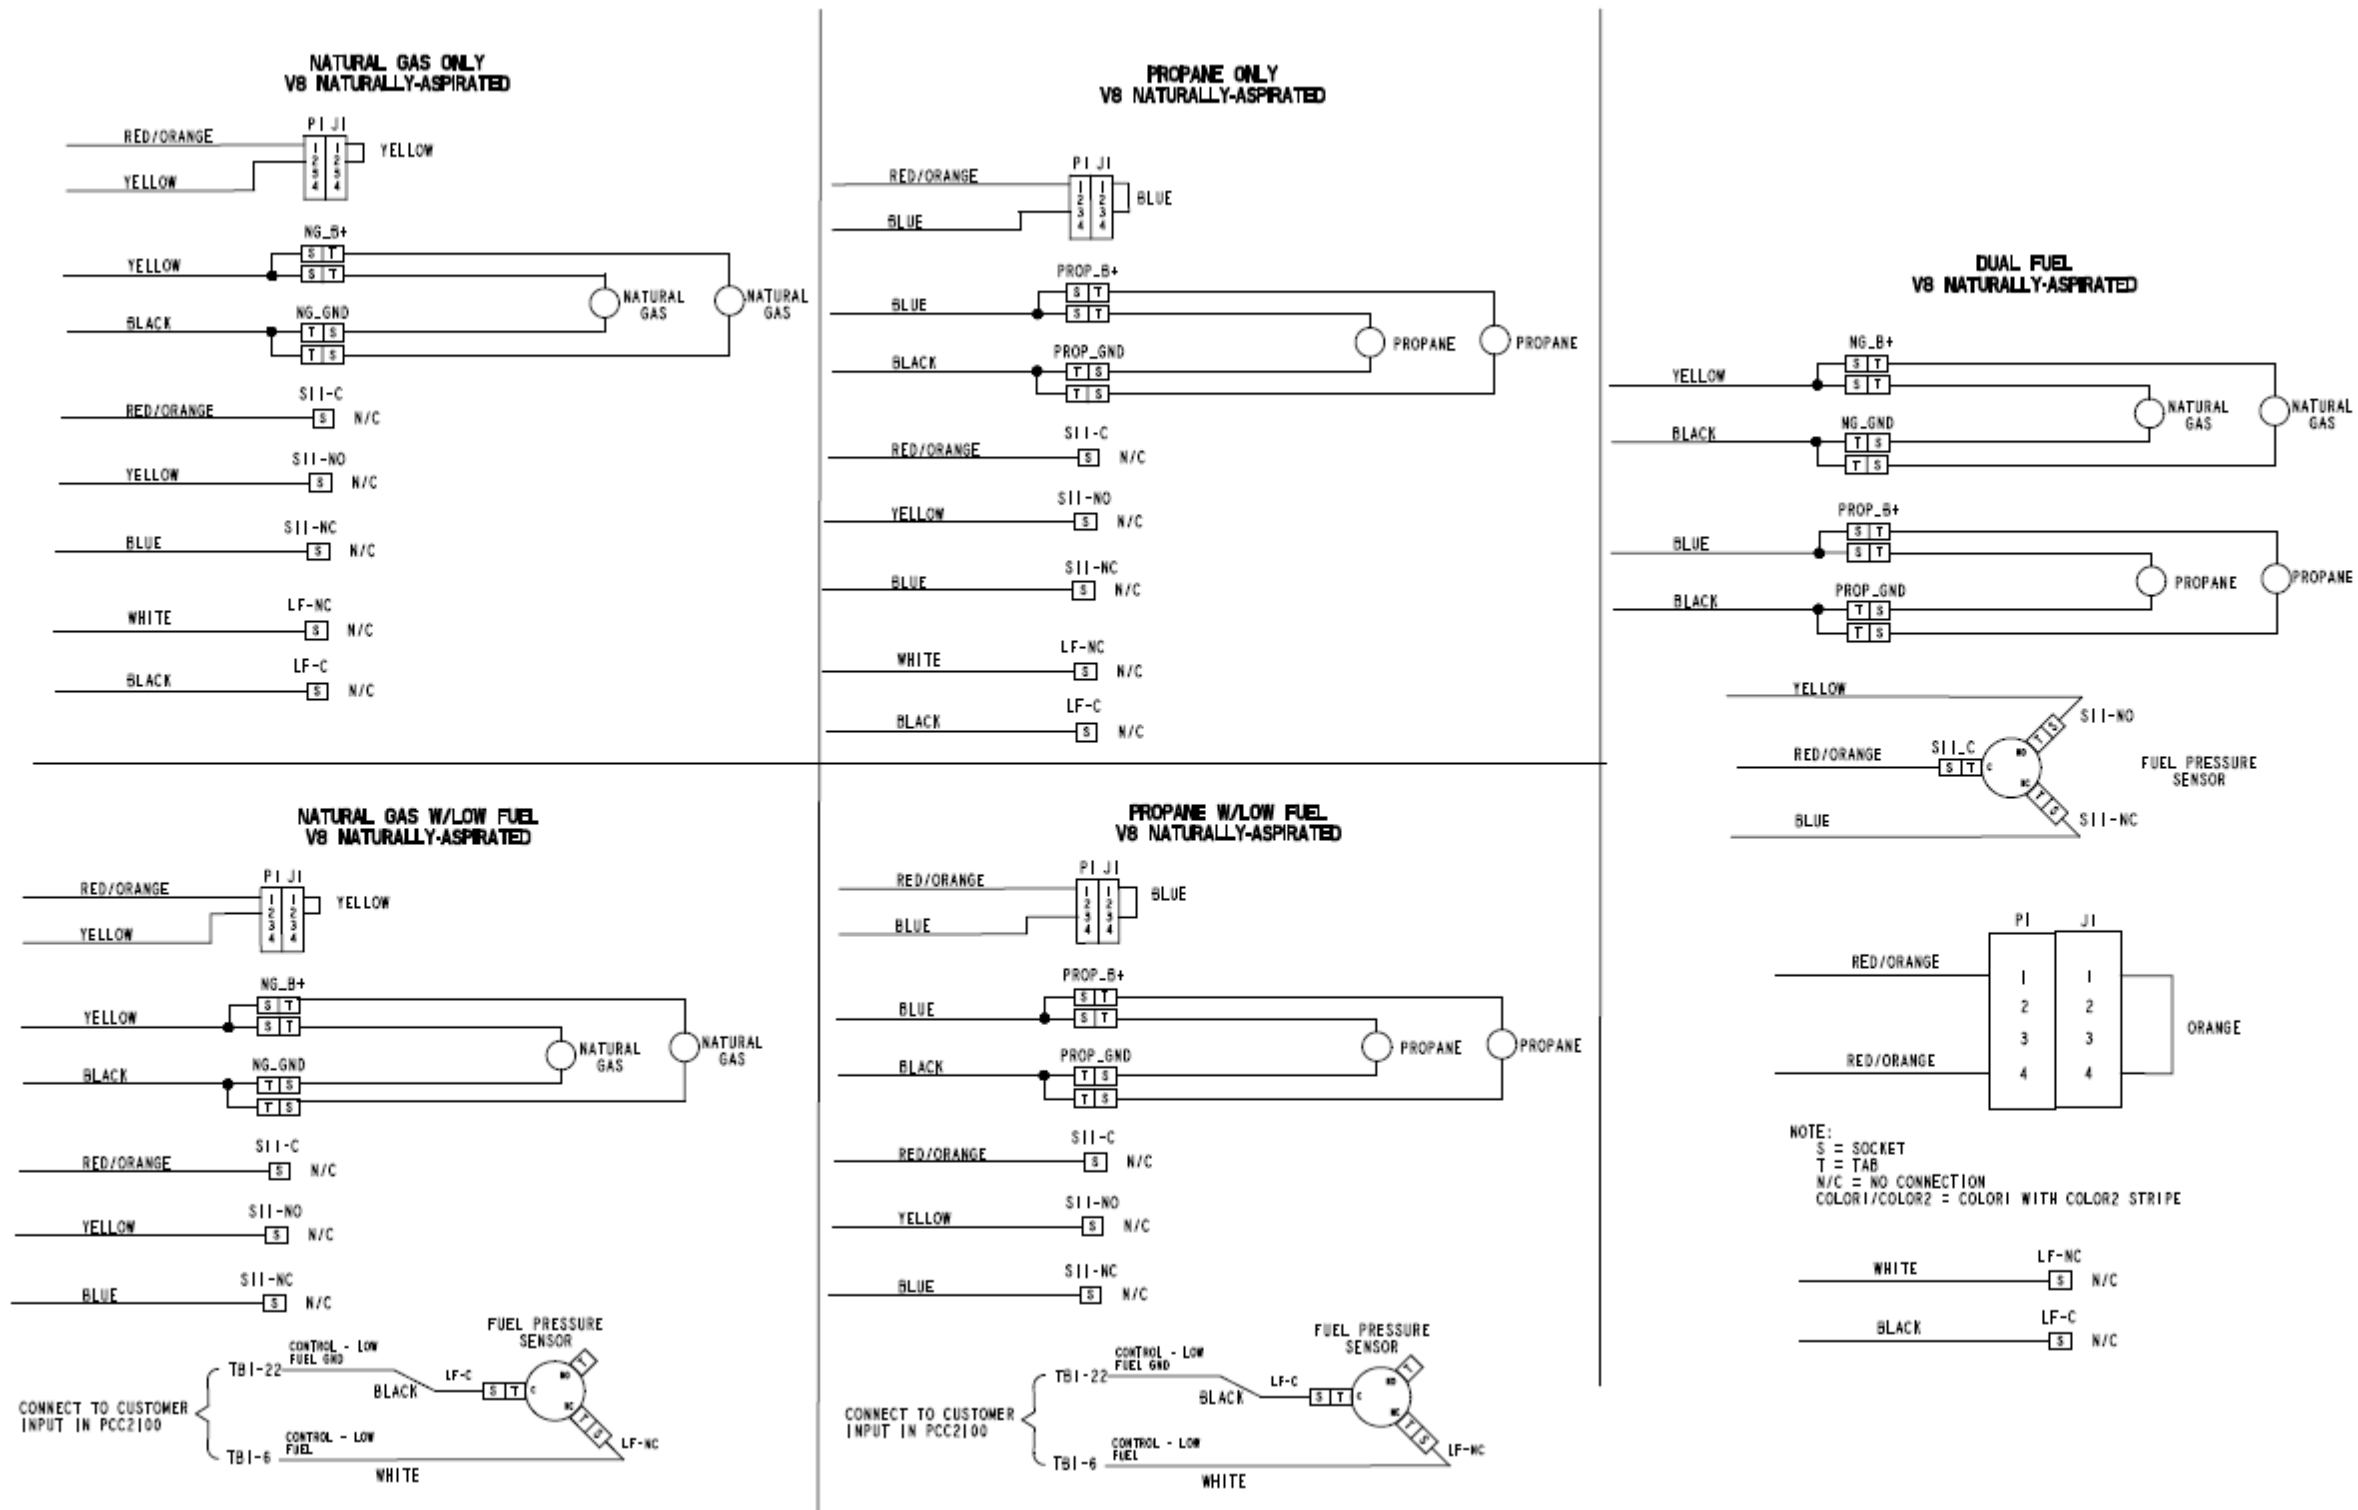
NATURAL GAS ONLY
V8 NATURALLY-ASPIRATED

RED/ORANGE
YELLOW
P1 J1
1 2 3 4
1 2 3 4
YELLOW

NG_B+
S T
S T
YELLOW
BLACK
NG_GND
T S
T S
NATURAL GAS
NATURAL GAS

RED/ORANGE S11-C S N/C
YELLOW S11-NO S N/C
BLUE S11-NC S N/C
WHITE LF-NC S N/C
BLACK LF-C S N/C

PROPANE ONLY
V8 NATURALLY-ASPIRATED

RED/ORANGE
BLUE
P1 J1
1 2 3 4
1 2 3 4
BLUE

PROP_B+
S T
S T
BLUE
BLACK
PROP_GND
T S
T S
PROPANE
PROPANE

RED/ORANGE S11-C S N/C
YELLOW S11-NO S N/C
BLUE S11-NC S N/C
WHITE LF-NC S N/C
BLACK LF-C S N/C

DUAL FUEL
V8 NATURALLY-ASPIRATED

NG_B+
S T
S T
YELLOW
BLACK
NG_GND
T S
T S
NATURAL GAS
NATURAL GAS

PROP_B+
S T
S T
BLUE
BLACK
PROP_GND
T S
T S
PROPANE
PROPANE

YELLOW
RED/ORANGE
BLUE
S11_C
S T
C
NO
NC
T S
T S
S11-NO
S11-NC
FUEL PRESSURE SENSOR

NATURAL GAS W/LOW FUEL
V8 NATURALLY-ASPIRATED

RED/ORANGE
YELLOW
P1 J1
1 2 3 4
1 2 3 4
YELLOW

NG_B+
S T
S T
YELLOW
BLACK
NG_GND
T S
T S
NATURAL GAS
NATURAL GAS

RED/ORANGE S11-C S N/C
YELLOW S11-NO S N/C
BLUE S11-NC S N/C

FUEL PRESSURE SENSOR
CONNECT TO CUSTOMER INPUT IN PCC2100
TB1-22 CONTROL - LOW FUEL GND
BLACK
LF-C
S T
C
NO
NC
T
T S
LF-NC
TB1-6 CONTROL - LOW FUEL
WHITE

PROPANE W/LOW FUEL
V8 NATURALLY-ASPIRATED

RED/ORANGE
BLUE
P1 J1
1 2 3 4
1 2 3 4
BLUE

PROP_B+
S T
S T
BLUE
BLACK
PROP_GND
T S
T S
PROPANE
PROPANE

RED/ORANGE S11-C S N/C
YELLOW S11-NO S N/C
BLUE S11-NC S N/C

FUEL PRESSURE SENSOR
CONNECT TO CUSTOMER INPUT IN PCC2100
TB1-22 CONTROL - LOW FUEL GND
BLACK
LF-C
S T
C
NO
NC
T
T S
LF-NC
TB1-6 CONTROL - LOW FUEL
WHITE

P1 J1
RED/ORANGE
RED/ORANGE
1 2 3 4
1 2 3 4
ORANGE

NOTE:
S = SOCKET
T = TAB
N/C = NO CONNECTION
COLOR1/COLOR2 = COLOR1 WITH COLOR2 STRIPE

WHITE LF-NC S N/C
BLACK LF-C S N/C